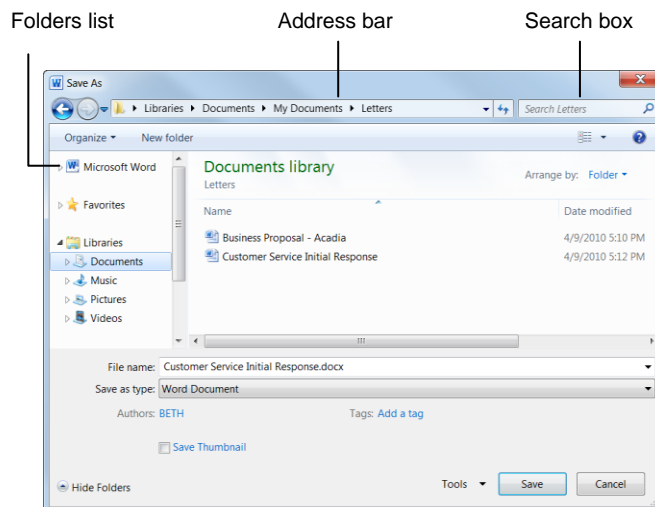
Folders list

Address bar

Search box

Save As

Libraries ▸ Documents ▸ My Documents ▸ Letters

Search Letters

Organize ▾ New folder

Microsoft Word

Favorites

Libraries

Documents

Music

Pictures

Videos

Documents library

Letters

Arrange by: Folder ▾

Name

Date modified

Business Proposal - Acadia 4/9/2010 5:10 PM

Customer Service Initial Response 4/9/2010 5:12 PM

File name: Customer Service Initial Response.docx

Save as type: Word Document

Authors: BETH

Tags: Add a tag

Save Thumbnail

Hide Folders

Tools ▾

Save

Cancel